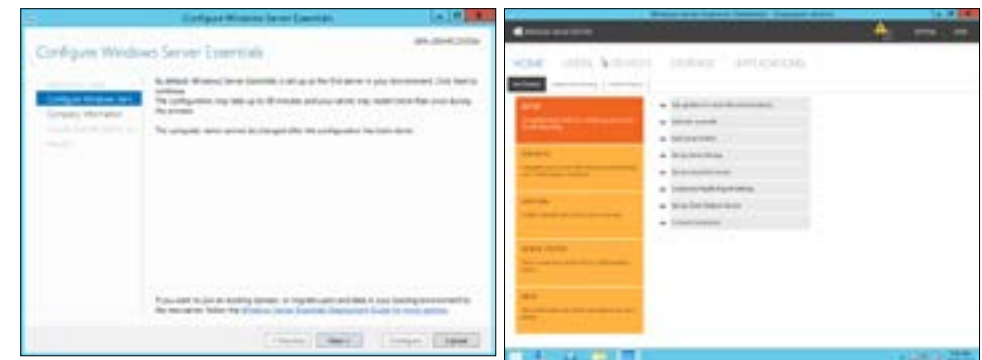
Configure Windows Server Essentials

Configure Windows Server Essentials

Configure Windows Server

Company information

By default, Windows Server Essentials is set up as the first server in your environment. Click Next to continue.

The configuration may take up to 30 minutes and your server may restart more than once during the process.

The computer name cannot be changed after the configuration has been done.

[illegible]

Next >

Cancel

HOME

USERS

DEVICES

STORAGE

APPLICATIONS

SETUP

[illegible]